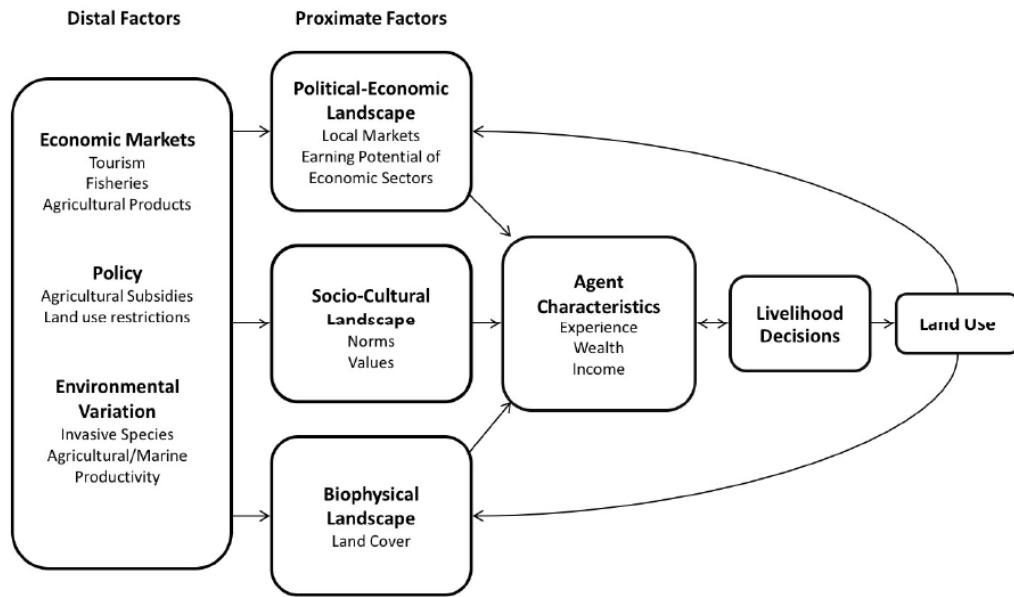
Distal Factors

Proximate Factors

Economic Markets
Tourism
Fisheries
Agricultural Products

Policy
Agricultural Subsidies
Land use restrictions

Environmental Variation
Invasive Species
Agricultural/Marine Productivity

Political-Economic Landscape
Local Markets
Earning Potential of Economic Sectors

Socio-Cultural Landscape
Norms
Values

Biophysical Landscape
Land Cover

Agent Characteristics
Experience
Wealth
Income

Livelihood Decisions

Land Use